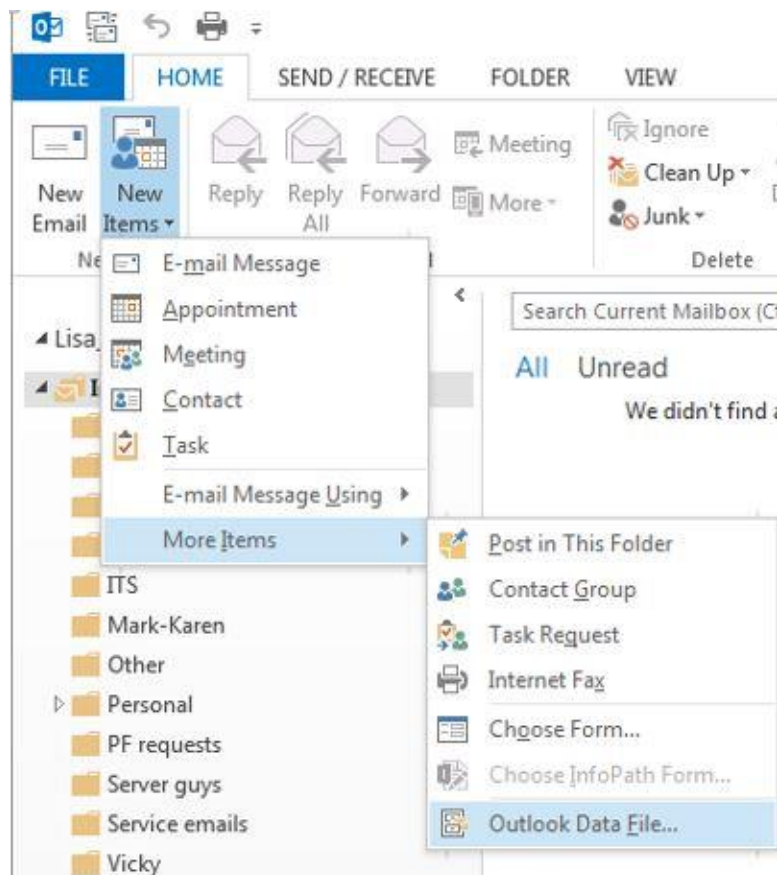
FILE HOME SEND / RECEIVE FOLDER VIEW

New Email
New Items
Reply
Reply All
Forward
Meeting
More
Ignore
Clean Up
Junk
Ne
Delete

E-mail Message
Appointment
Meeting
Contact
Task
E-mail Message Using
More Items

Post in This Folder
Contact Group
Task Request
Internet Fax
Choose Form...
Choose InfoPath Form...
Outlook Data File...

Lisa
I

Search Current Mailbox (C
All Unread
We didn't find a

ITS
Mark-Karen
Other
Personal
PF requests
Server guys
Service emails
Vicky